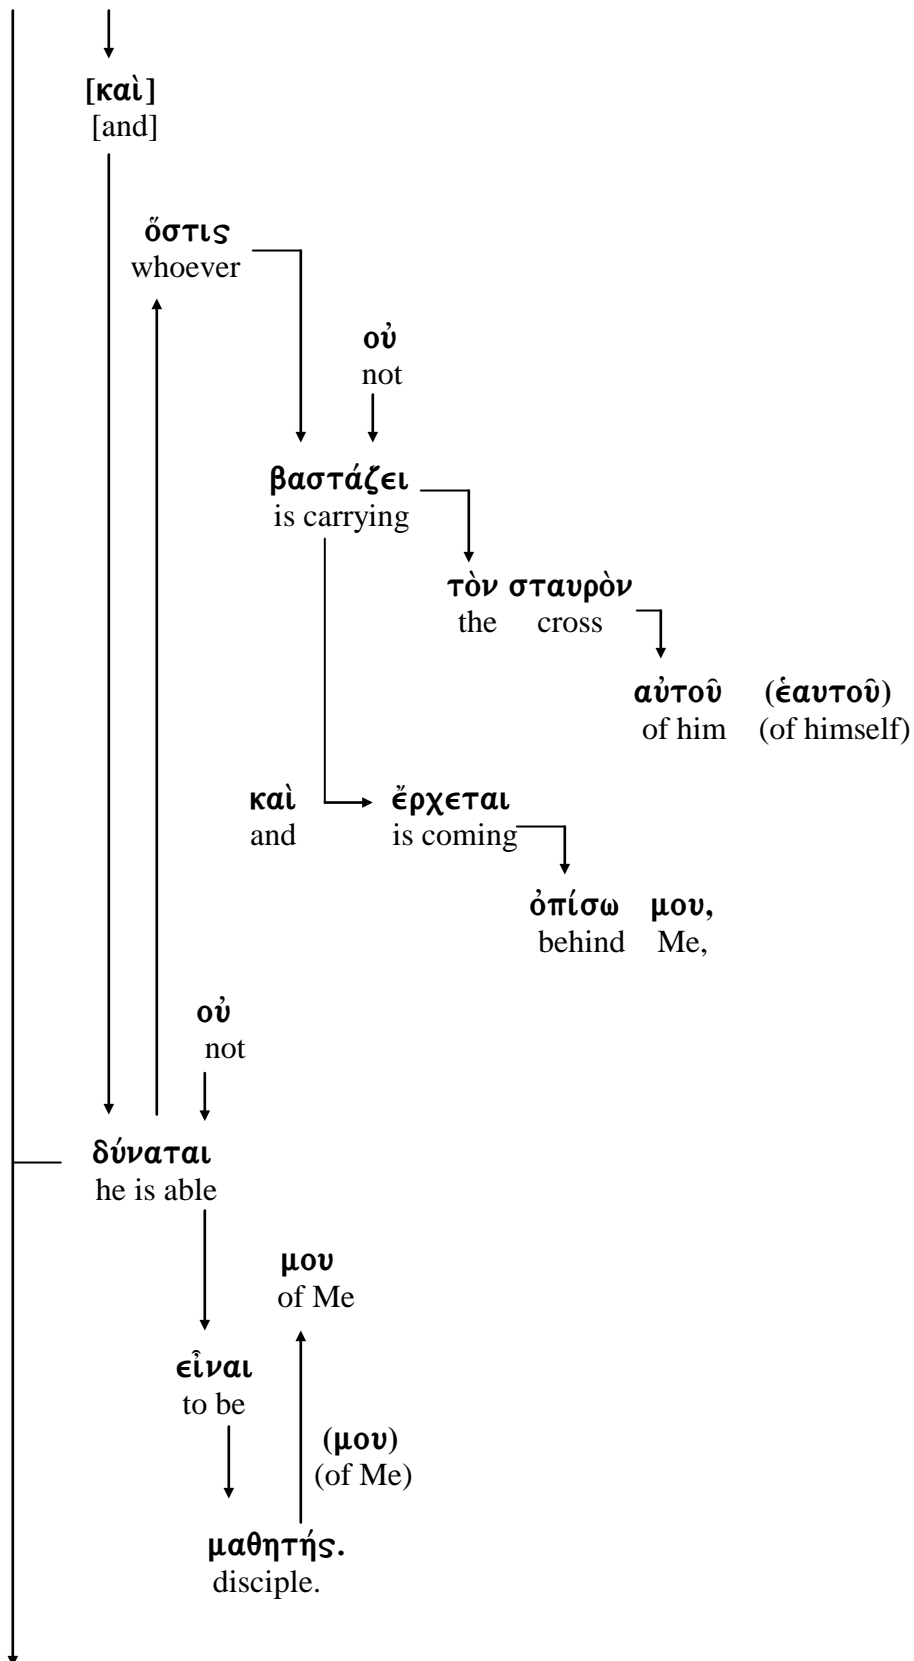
[καὶ]
[and]

ὅστις
whoever

οὐ
not

βαστάζει
is carrying

τὸν σταυρὸν
the cross

αὐτοῦ (ἑαυτοῦ)
of him (of himself)

καὶ
and

ἔρχεται
is coming

ὀπίσω μου,
behind Me,

οὐ
not

δύναται
he is able

μου
of Me

εἶναι
to be

(μου)
(of Me)

μαθητής.
disciple.